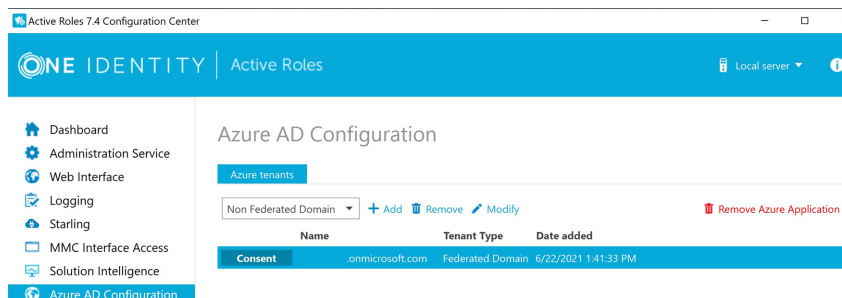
Active Roles 7.4 Configuration Center

ONE IDENTITY | Active Roles

Local server

Dashboard
Administration Service
Web Interface
Logging
Starling
MMC Interface Access
Solution Intelligence
Azure AD Configuration

Azure AD Configuration

Azure tenants

Non Federated Domain
+ Add
Remove
Modify
Remove Azure Application

| | Name | Tenant Type | Date added |
|---|---|---|---|
| Consent | .onmicrosoft.com | Federated Domain | 6/22/2021 1:41:33 PM |